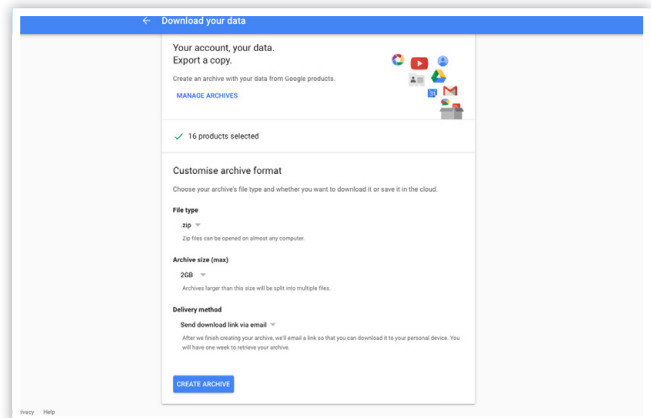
← Download your data

Your account, your data.
Export a copy.

Create an archive with your data from Google products.

MANAGE ARCHIVES

16 products selected

Customise archive format

Choose your archive's file type and whether you want to download it or save it in the cloud.

File type

.zip

Zip files can be opened on almost any computer.

Archive size (max)

2GB

Archives larger than this size will be split into multiple files.

Delivery method

Send download link via email

After we finish creating your archive, we'll email a link so that you can download it to your personal device. You will have one week to retrieve your archive.

CREATE ARCHIVE

rivacy Help